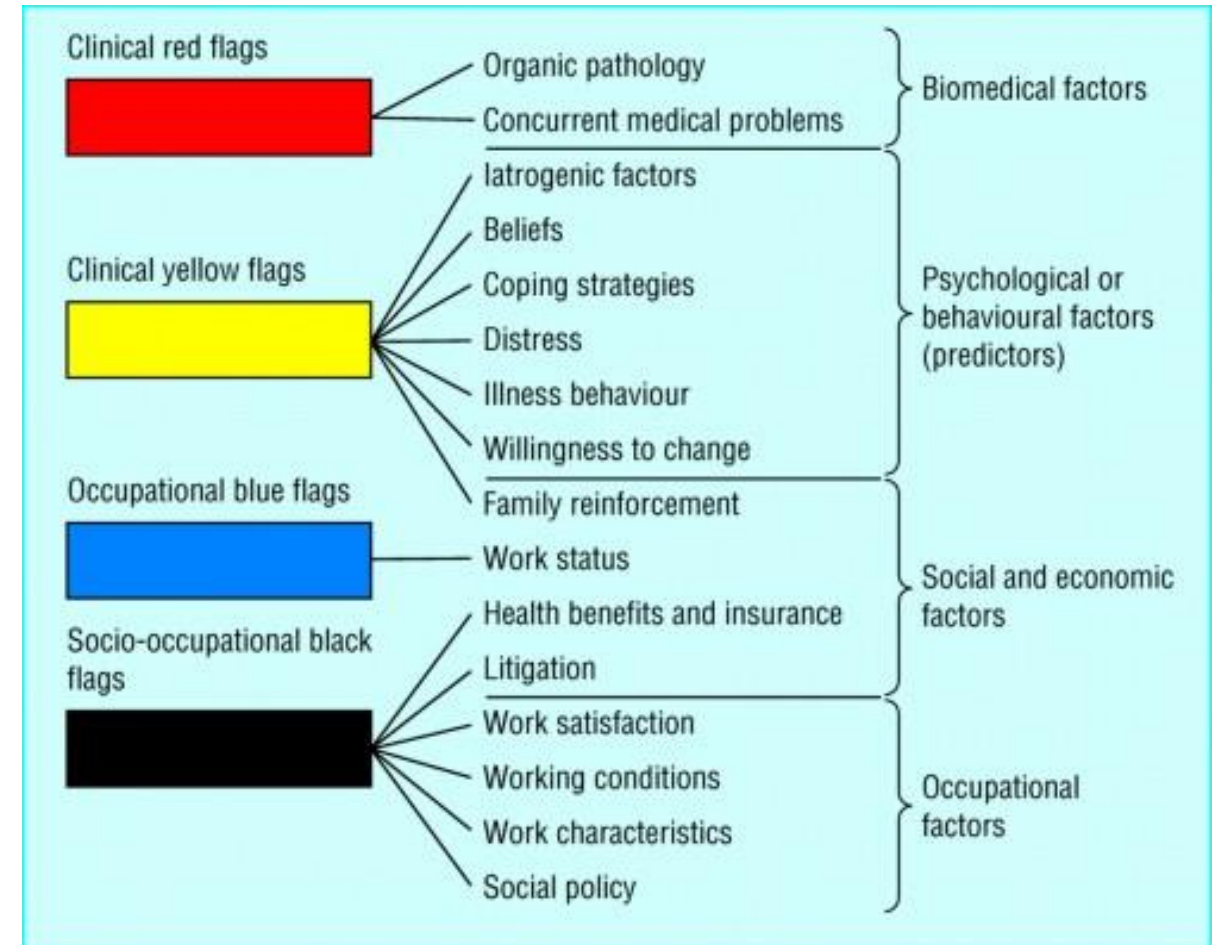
Clinical red flags

Organic pathology

Concurrent medical problems

Biomedical factors

Iatrogenic factors

Beliefs

Clinical yellow flags

Coping strategies

Distress

Illness behaviour

Willingness to change

Psychological or behavioural factors (predictors)

Occupational blue flags

Family reinforcement

Work status

Socio-occupational black flags

Health benefits and insurance

Litigation

Social and economic factors

Work satisfaction

Working conditions

Work characteristics

Social policy

Occupational factors